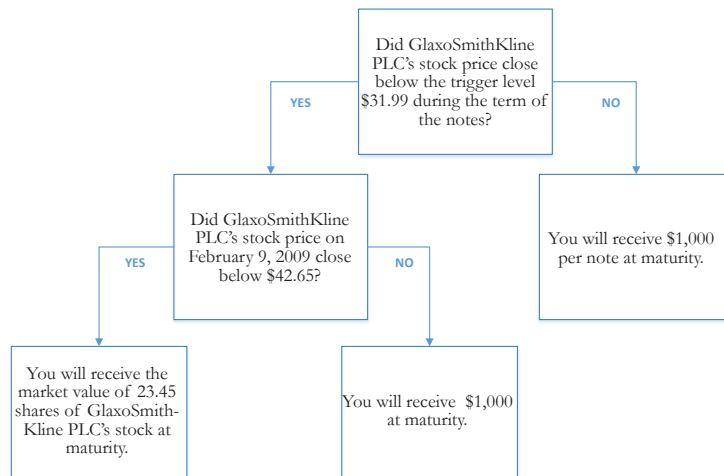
Did GlaxoSmithKline PLC's stock price close below the trigger level $31.99 during the term of the notes?

YES

NO

Did GlaxoSmithKline PLC's stock price on February 9, 2009 close below $42.65?

You will receive $1,000 per note at maturity.

YES

NO

You will receive the market value of 23.45 shares of GlaxoSmith-Kline PLC's stock at maturity.

You will receive $1,000 at maturity.